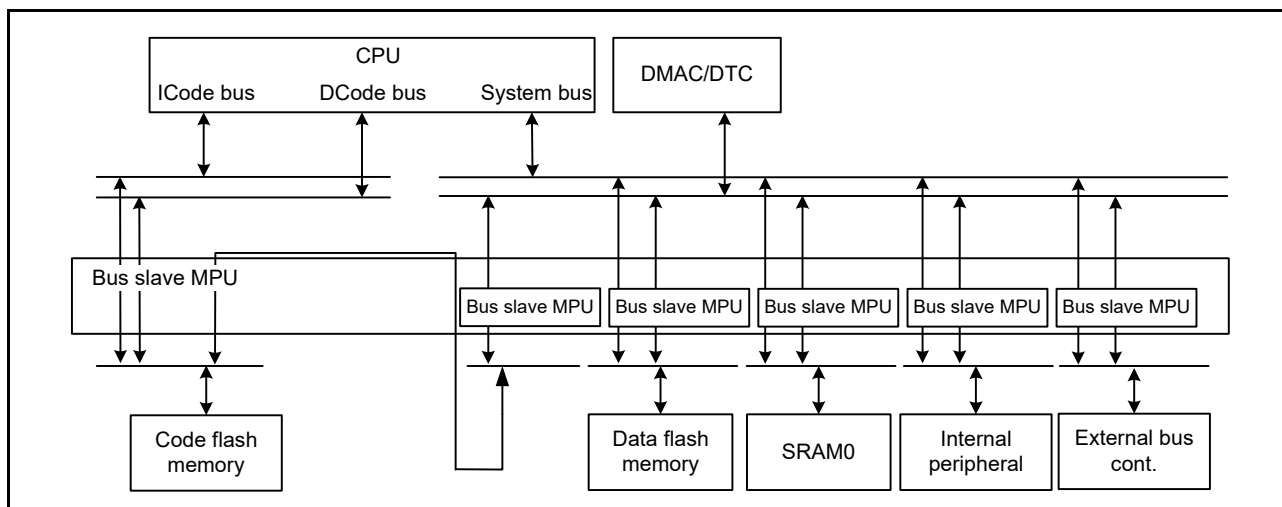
CPU
ICode bus
DCode bus
System bus
DMAC/DTC
Bus slave MPU
Bus slave MPU
Bus slave MPU
Bus slave MPU
Bus slave MPU
Bus slave MPU
Code flash memory
Data flash memory
SRAM0
Internal peripheral
External bus cont.